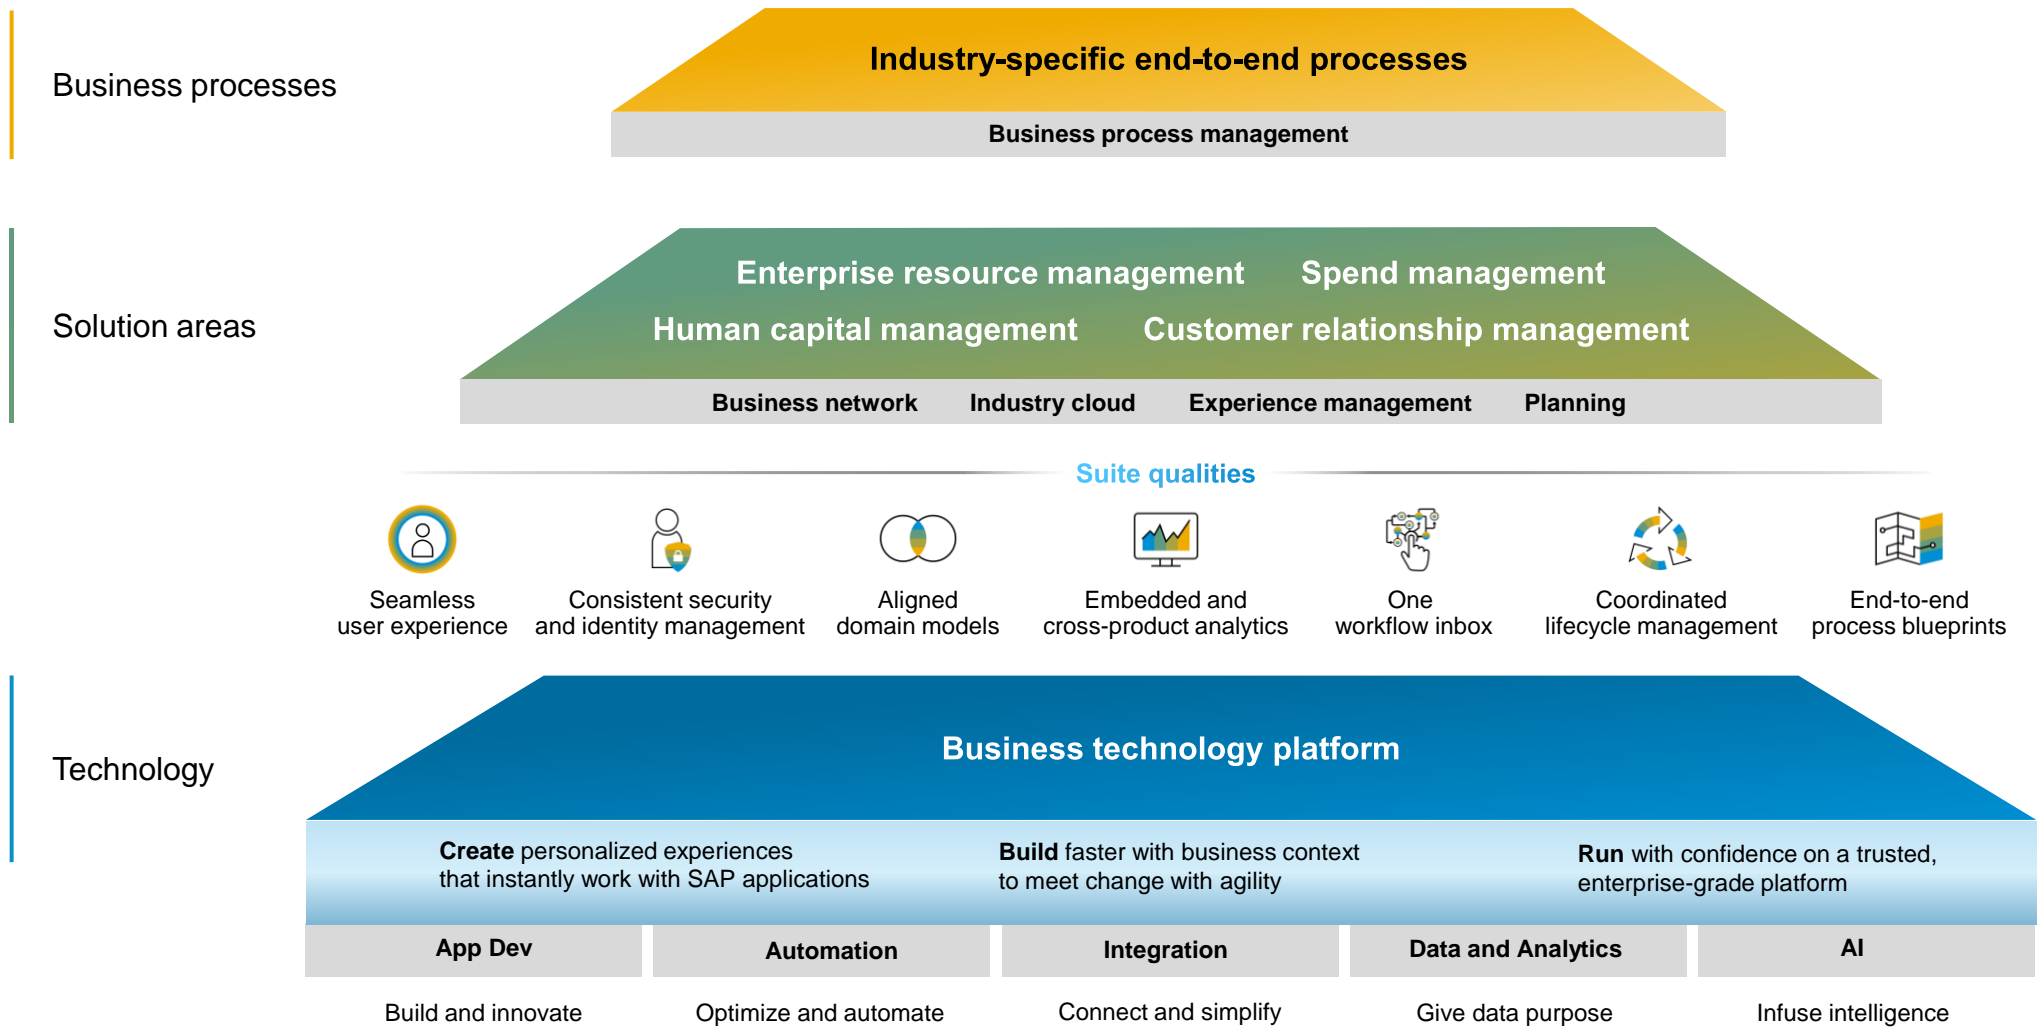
Business processes

Industry-specific end-to-end processes

Business process management

Solution areas

Enterprise resource management Spend management

Human capital management Customer relationship management

Business network Industry cloud Experience management Planning

Suite qualities

Seamless user experience

Consistent security and identity management

Aligned domain models

Embedded and cross-product analytics

One workflow inbox

Coordinated lifecycle management

End-to-end process blueprints

Technology

Business technology platform

**Create** personalized experiences that instantly work with SAP applications

**Build** faster with business context to meet change with agility

**Run** with confidence on a trusted, enterprise-grade platform

| App Dev | Automation | Integration | Data and Analytics | AI |
|---|---|---|---|---|
| Build and innovate | Optimize and automate | Connect and simplify | Give data purpose | Infuse intelligence |